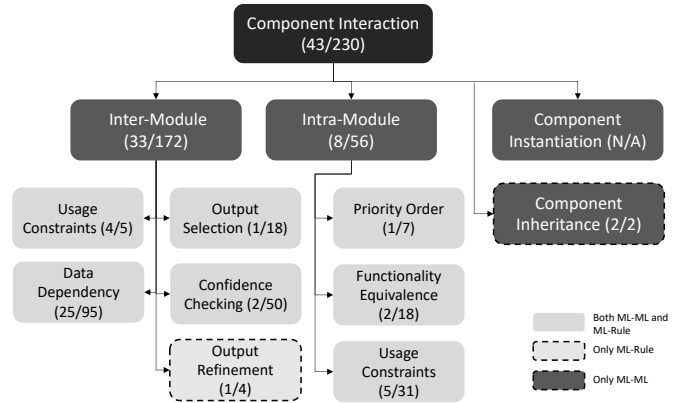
Component Interaction (43/230)

Inter-Module (33/172)

Intra-Module (8/56)

Component Instantiation (N/A)

Usage Constraints (4/5)

Output Selection (1/18)

Priority Order (1/7)

Component Inheritance (2/2)

Data Dependency (25/95)

Confidence Checking (2/50)

Functionality Equivalence (2/18)

Output Refinement (1/4)

Usage Constraints (5/31)

Both ML-ML and ML-Rule

Only ML-Rule

Only ML-ML